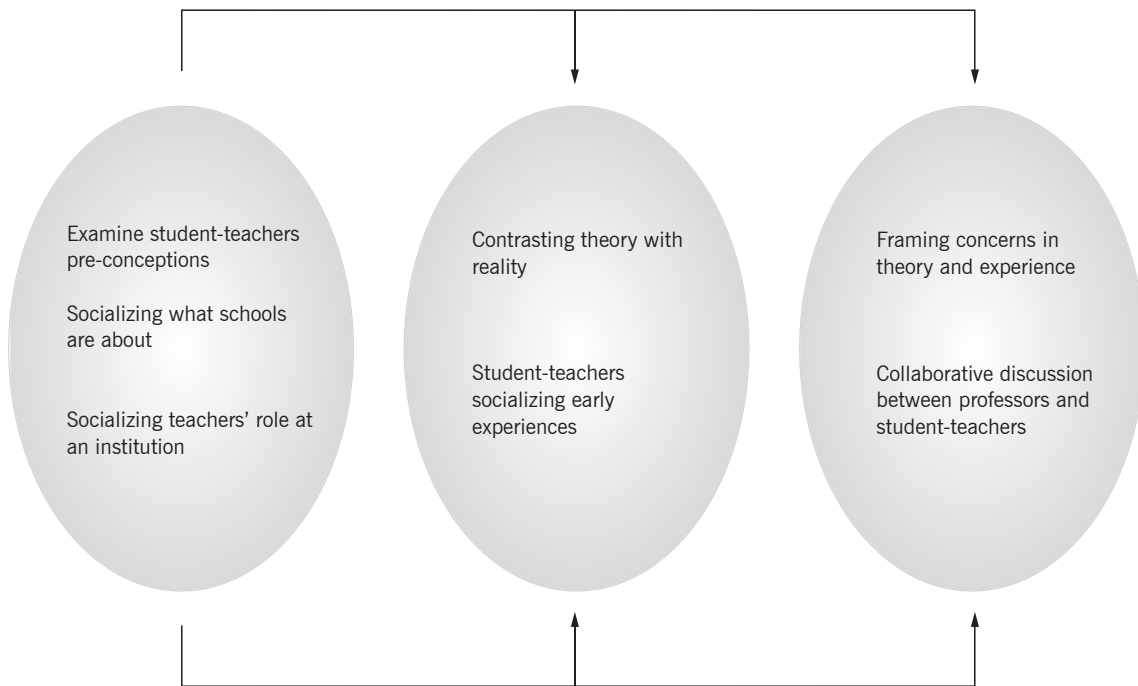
Examine student-teachers pre-conceptions

Socializing what schools are about

Socializing teachers' role at an institution

Contrasting theory with reality

Student-teachers socializing early experiences

Framing concerns in theory and experience

Collaborative discussion between professors and student-teachers